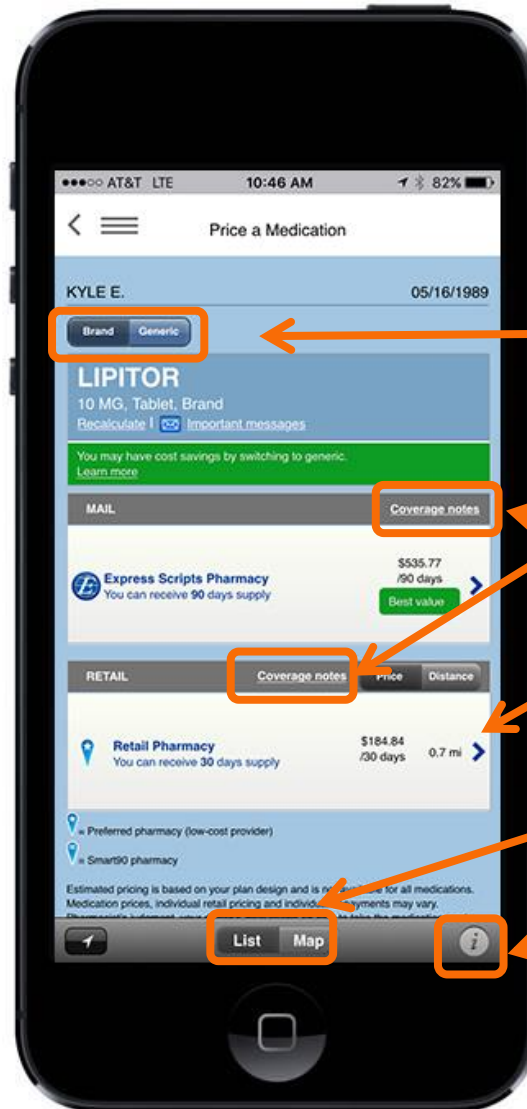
●●●○○ AT&T LTE 10:46 AM 82%

Price a Medication

KYLE E. 05/16/1989

Brand Generic

LIPITOR

10 MG, Tablet, Brand

Recalculate | Important messages

You may have cost savings by switching to generic. Learn more

MAIL Coverage notes

Express Scripts Pharmacy
You can receive 90 days supply

$535.77 /90 days
Best value

RETAIL Coverage notes Price Distance

Retail Pharmacy
You can receive 30 days supply

$184.84 /30 days 0.7 mi

= Preferred pharmacy (low-cost provider)

= Smart90 pharmacy

Estimated pricing is based on your plan design and is n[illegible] for all medications. Medication prices, individual retail pricing and individu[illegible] yments may vary. Pharmacist's judgment, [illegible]

List Map